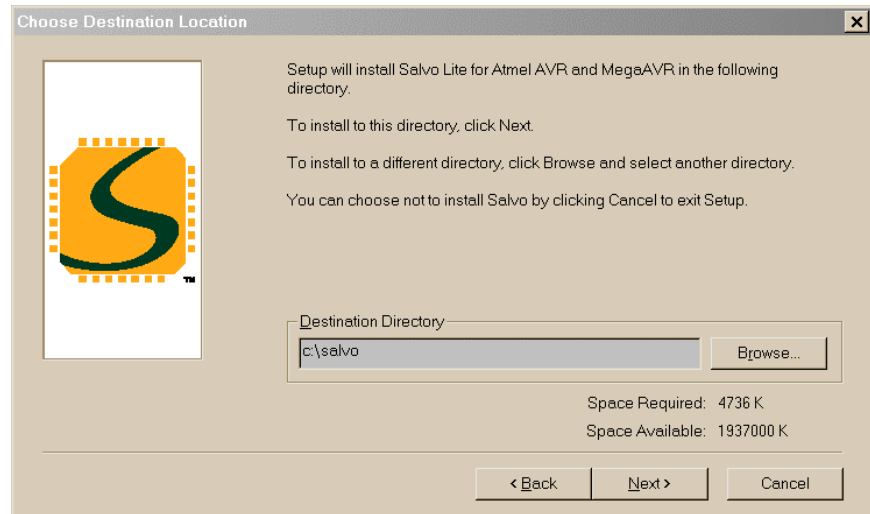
Choose Destination Location

Setup will install Salvo Lite for Atmel AVR and MegaAVR in the following directory.

To install to this directory, click Next.

To install to a different directory, click Browse and select another directory.

You can choose not to install Salvo by clicking Cancel to exit Setup.

™

Destination Directory

c:\salvo

Browse...

Space Required: 4736 K

Space Available: 1937000 K

< Back

Next >

Cancel